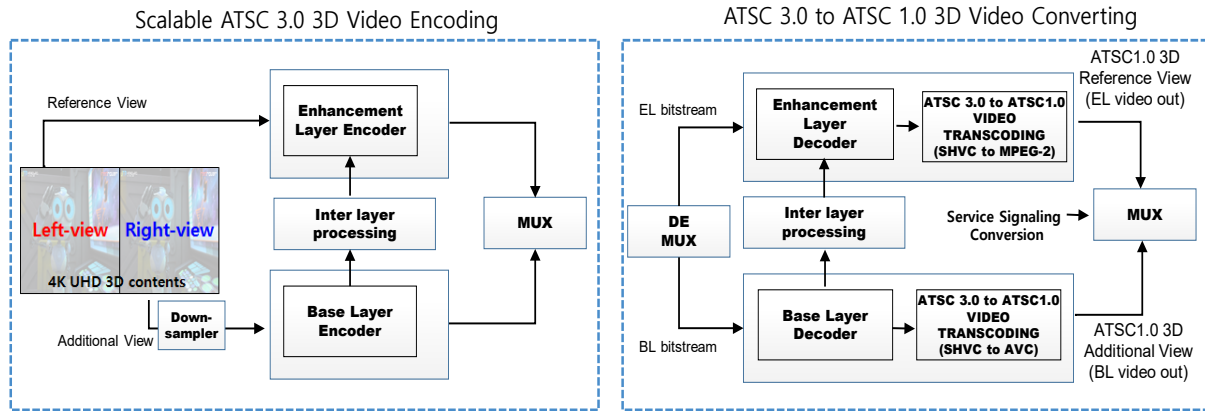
Scalable ATSC 3.0 3D Video Encoding

Reference View

Enhancement Layer Encoder

Inter layer processing

MUX

Left-view Right-view

4K UHD 3D contents

Down-sampler

Additional View

Base Layer Encoder

ATSC 3.0 to ATSC 1.0 3D Video Converting

ATSC1.0 3D Reference View (EL video out)

EL bitstream

Enhancement Layer Decoder

ATSC 3.0 to ATSC1.0 VIDEO TRANSCODING (SHVC to MPEG-2)

DE MUX

Inter layer processing

Service Signaling Conversion

MUX

Base Layer Decoder

ATSC 3.0 to ATSC1.0 VIDEO TRANSCODING (SHVC to AVC)

BL bitstream

ATSC1.0 3D Additional View (BL video out)